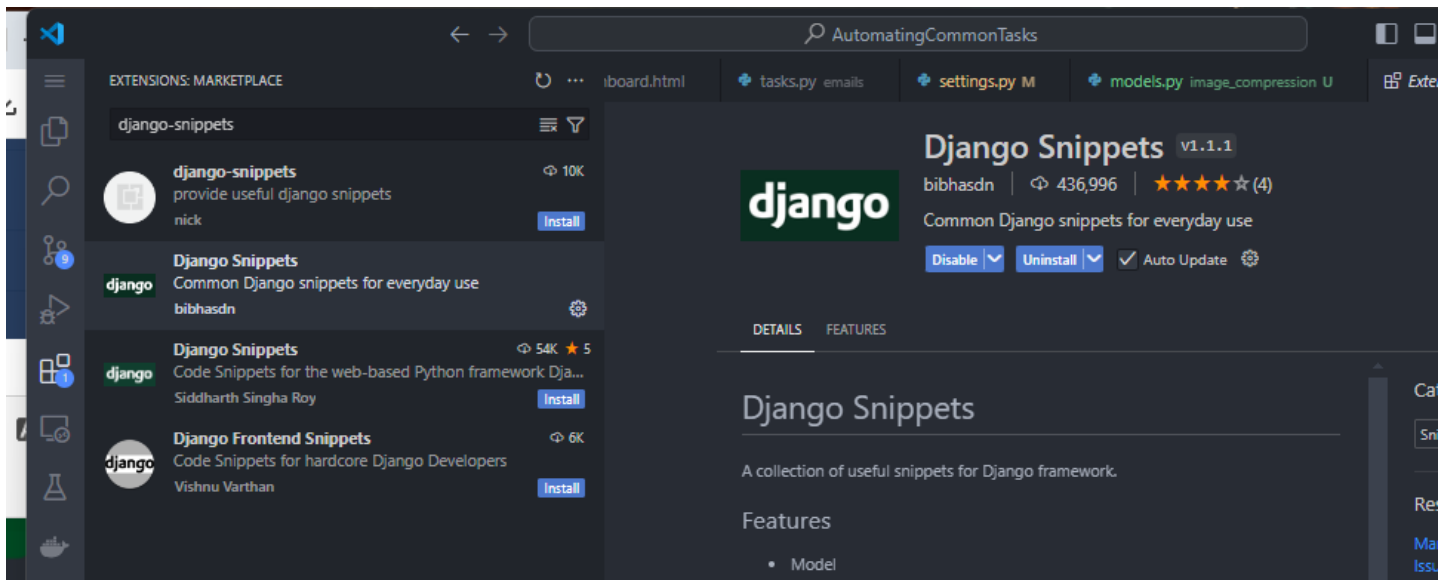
AutomatingCommonTasks

EXTENSIONS: MARKETPLACE

board.html | tasks.py emails | settings.py M | models.py image_compression U | Exte

django-snippets

django-snippets
10K
provide useful django snippets
nick
Install

Django Snippets
Common Django snippets for everyday use
bibhasdn

Django Snippets
54K ★ 5
Code Snippets for the web-based Python framework Dja...
Siddharth Singha Roy
Install

Django Frontend Snippets
6K
Code Snippets for hardcore Django Developers
Vishnu Varthan
Install

9

1

django

Django Snippets v1.1.1
bibhasdn | 436,996 | ★★★★☆ (4)
Common Django snippets for everyday use
Disable | Uninstall | Auto Update

DETAILS FEATURES

Django Snippets

A collection of useful snippets for Django framework.

Features

• Model

Cat
Sni
Res
Ma
Issu